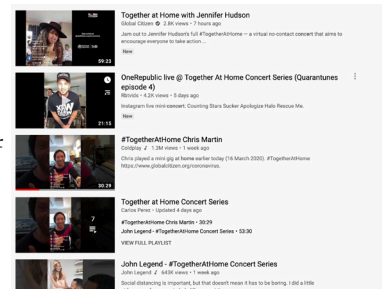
59:23
Together at Home with Jennifer Hudson
Global Citizen · 2.8K views · 7 hours ago
Jam out to Jennifer Hudson's full #TogetherAtHome – a virtual no-contact concert that aims to encourage everyone to take action ...
New

21:15
OneRepublic live @ Together At Home Concert Series (Quarantunes episode 4)
Rbtvids · 4.2K views · 5 days ago
Instagram live mini-concert: Counting Stars Sucker Apologize Halo Rescue Me.
New

30:29
#TogetherAtHome Chris Martin
Coldplay ♪ 1.2M views · 1 week ago
Chris played a mini gig at home earlier today (16 March 2020). #TogetherAtHome https://www.globalcitizen.org/coronavirus.

7
Together at Home Concert Series
Carlos Perez · Updated 4 days ago
#TogetherAtHome Chris Martin · 30:29
John Legend - #TogetherAtHome Concert Series · 53:30
VIEW FULL PLAYLIST

John Legend - #TogetherAtHome Concert Series
John Legend ♪ 643K views · 1 week ago
Social distancing is important, but that doesn't mean it has to be boring. I did a little